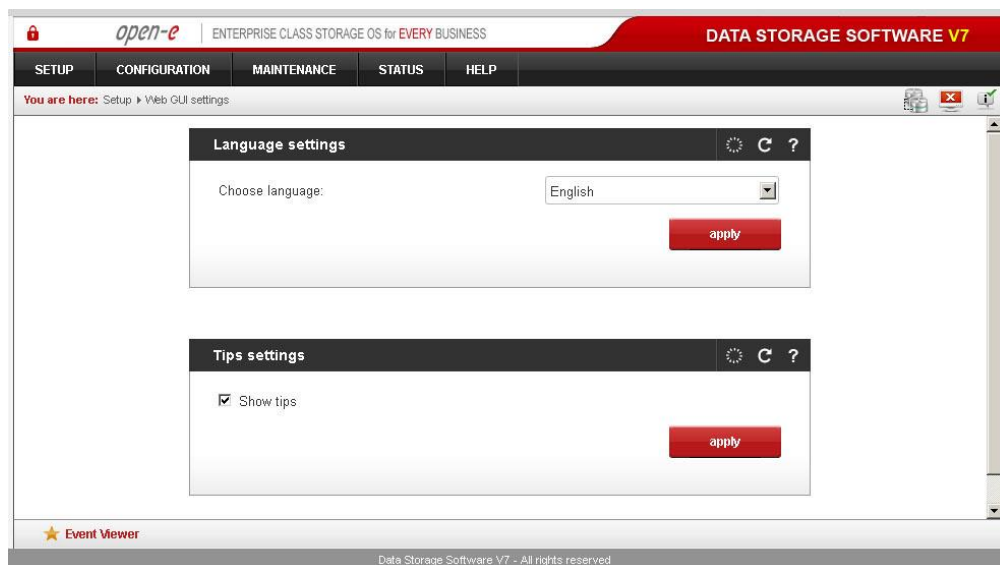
open-e | ENTERPRISE CLASS STORAGE OS for EVERY BUSINESS

DATA STORAGE SOFTWARE V7

SETUP CONFIGURATION MAINTENANCE STATUS HELP

You are here: Setup ▸ Web GUI settings

Language settings

Choose language: English

apply

Tips settings

Show tips

apply

Event Viewer

Data Storage Software V7 - All rights reserved